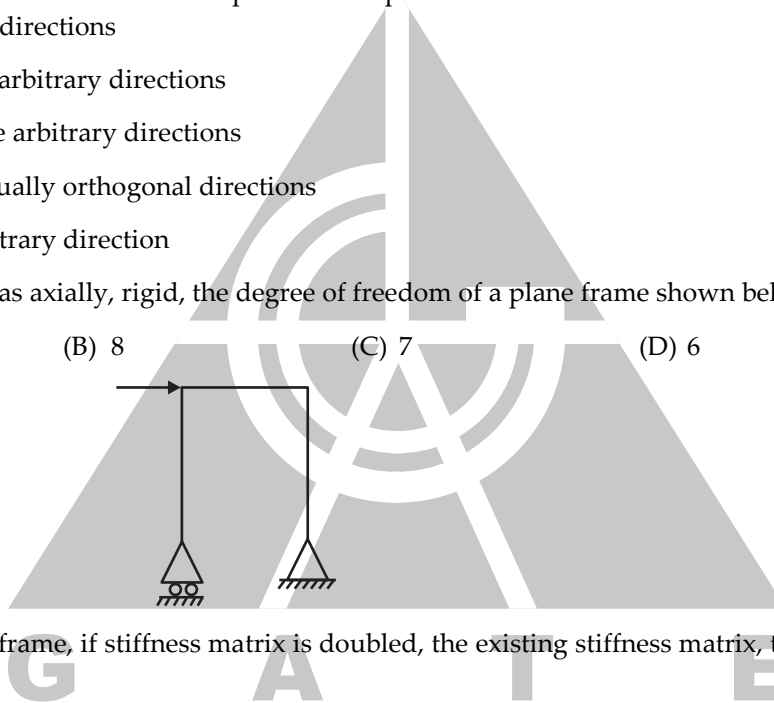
directions

arbitrary directions

e arbitrary directions

ually orthogonal directions

trary direction

as axially, rigid, the degree of freedom of a plane frame shown bel

(B) 8 (C) 7 (D) 6

frame, if stiffness matrix is doubled, the existing stiffness matrix, t

G A T E